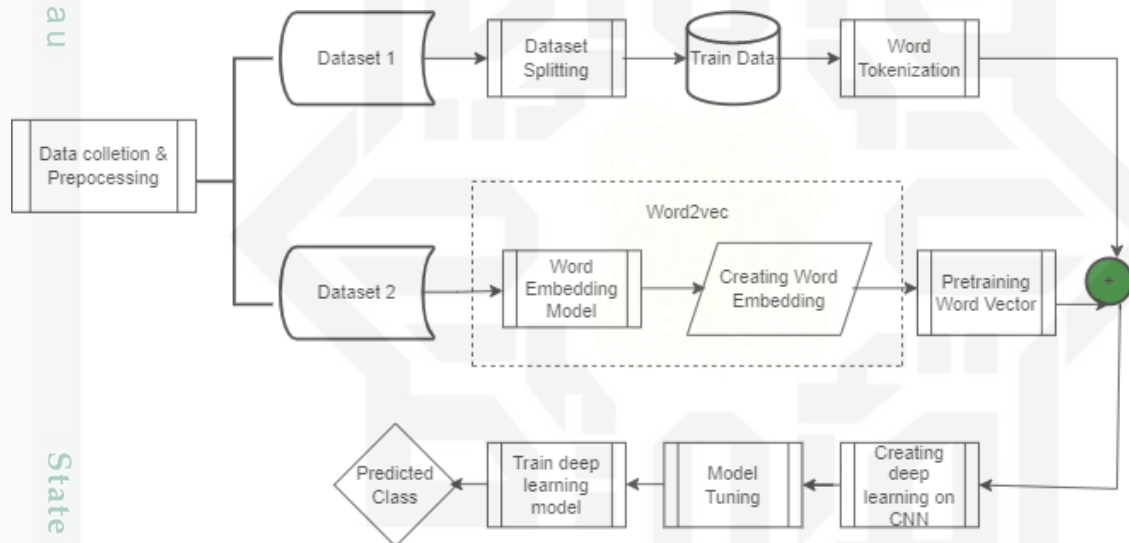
a u

Data colletion & Prepocessing

Dataset 1

Dataset Splitting

Train Data

Word Tokenization

Word2vec

Dataset 2

Word Embedding Model

Creating Word Embedding

Pretraining Word Vector

+

Predicted Class

Train deep learning model

Model Tuning

Creating deep learning on CNN

State